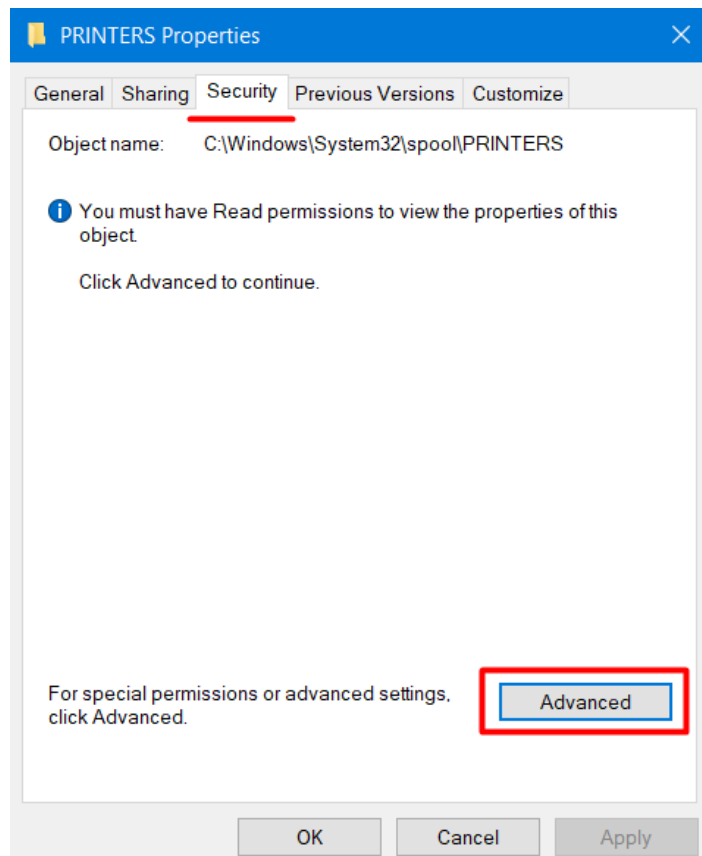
PRINTERS Properties

General Sharing Security Previous Versions Customize

Object name: C:\Windows\System32\spool\PRINTERS

You must have Read permissions to view the properties of this object.

Click Advanced to continue.

For special permissions or advanced settings, click Advanced.

Advanced

OK Cancel Apply